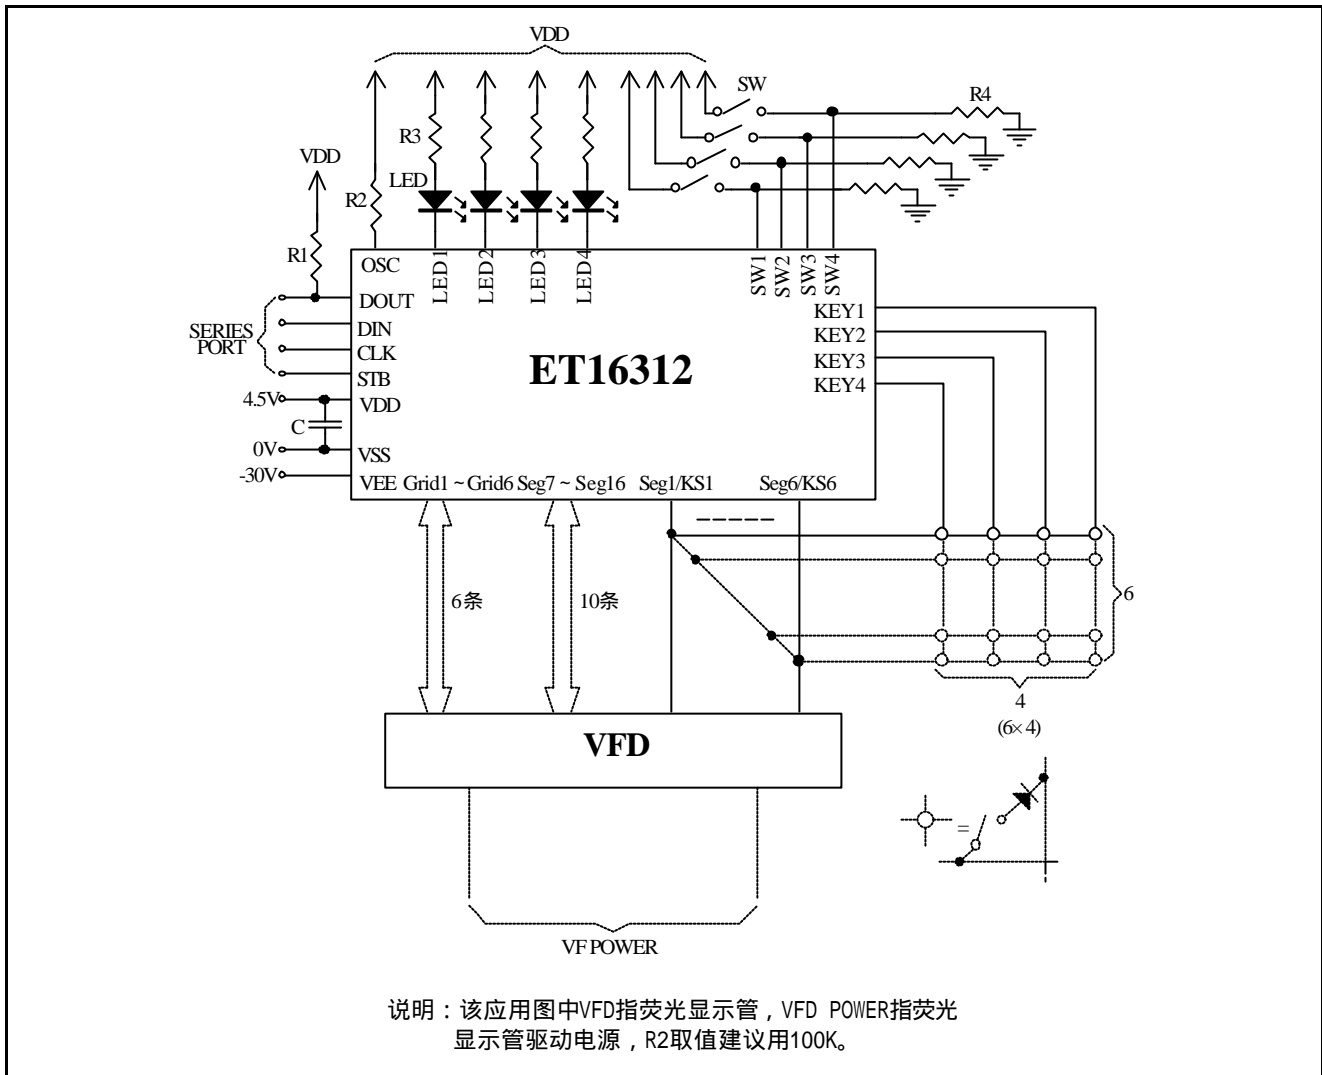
VDD

SW

R4

R3

VDD

LED

R2

R1

OSC

LED1 LED2 LED3 LED4

SW1 SW2 SW3 SW4

DOUT

DIN

SERIES PORT

CLK

STB

ET16312

KEY1
KEY2
KEY3
KEY4

4.5V

VDD

C

0V

VSS

-30V

VEE Grid1 ~ Grid6 Seg7 ~ Seg16 Seg1/KS1 Seg6/KS6

6条

10条

6

4

(6×4)

VFD

=

VF POWER

说明：该应用图中VFD指荧光显示管，VFD POWER指荧光显示管驱动电源，R2取值建议用100K。